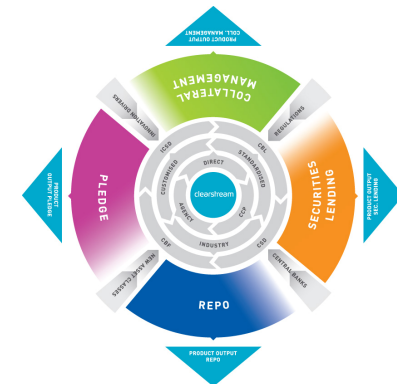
PRODUCT OUTPUT COLL. MANAGEMENT

COLLATERAL MANAGEMENT

PRODUCT OUTPUT PLEDGE

PLEDGE

SECURITIES LENDING

PRODUCT OUTPUT SEC. LENDING

REPO

PRODUCT OUTPUT REPO

ALLOCATION DRIVERS

REGULATIONS

NEW ASSET CLASSES

CENTRAL BANKS

ICSD

CRI

CBF

CSD

CUSTOMISED

DIRECT

STANDARDISED

AGENCY

CCP

INDUSTRY

clearstream